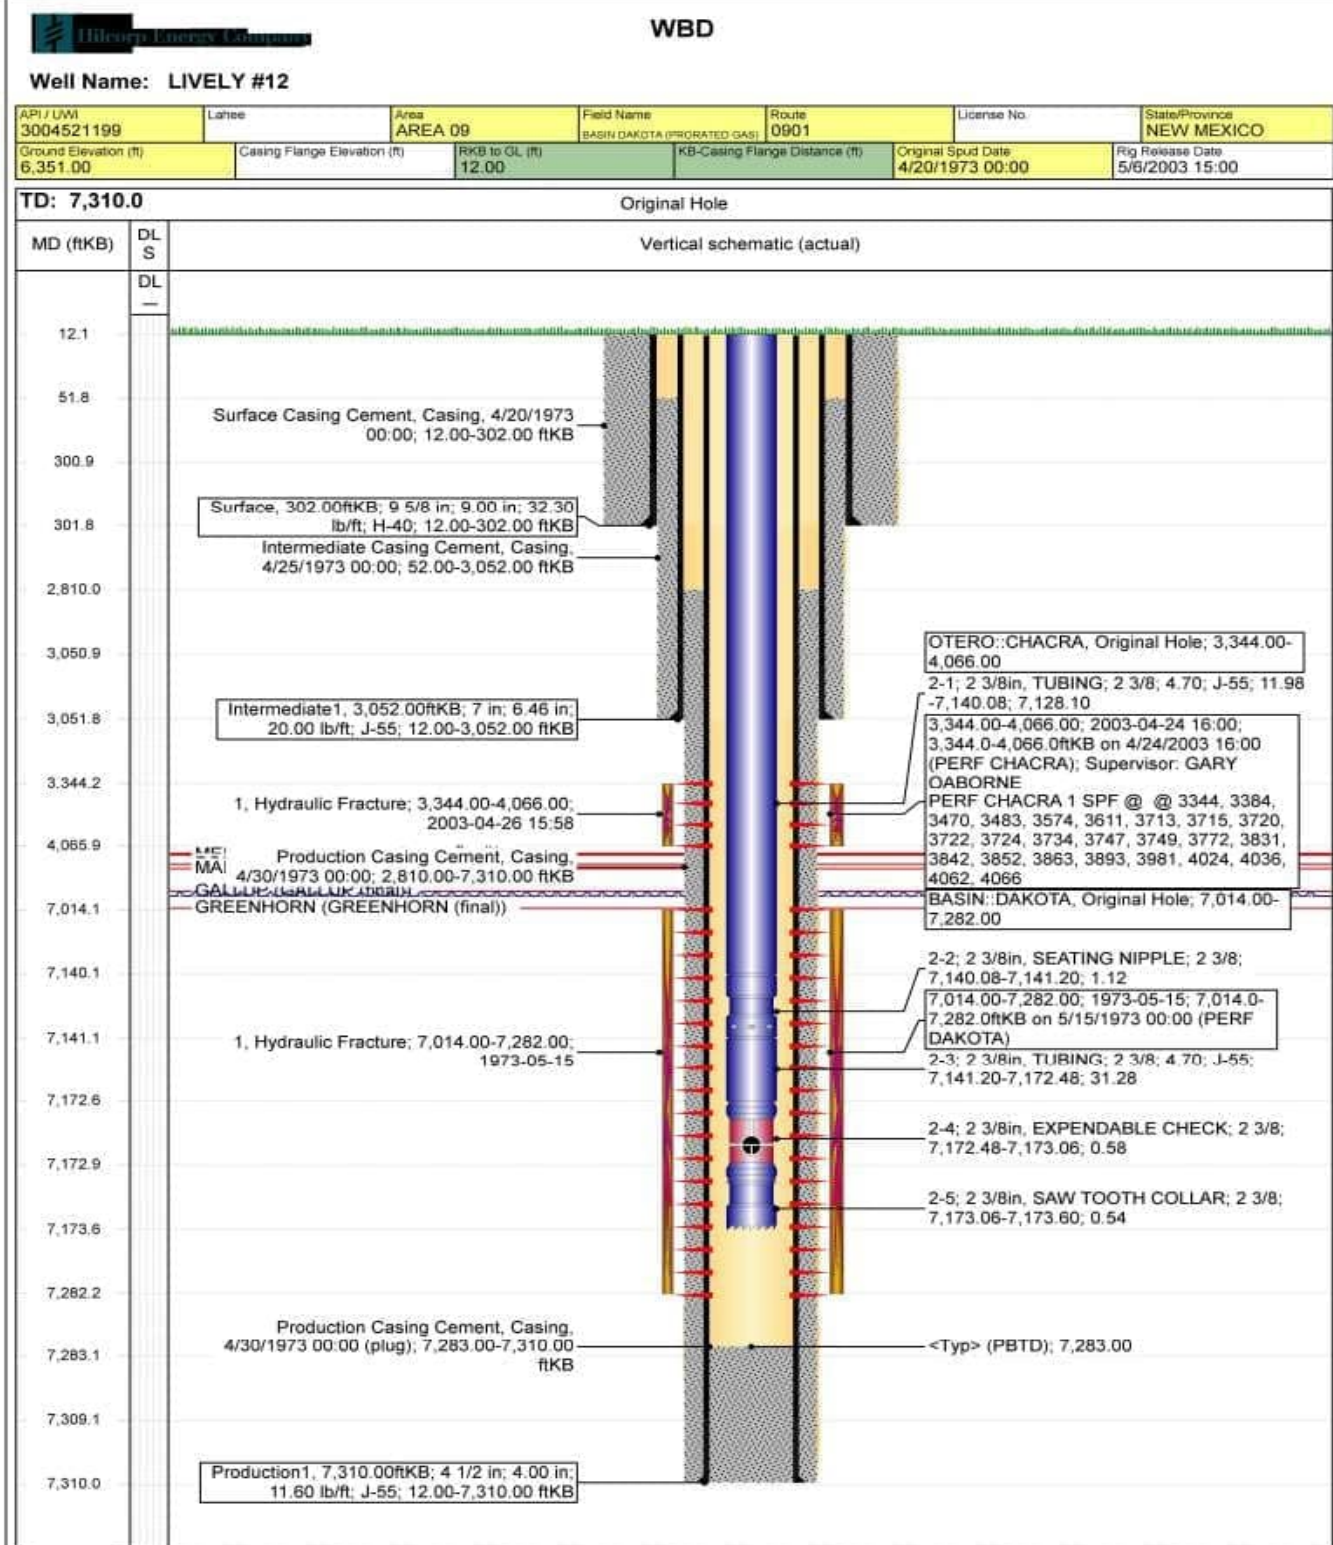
Hilcorp Energy Company

WBD

Well Name: LIVELY #12

| API / UWI 3004521199 | Lahee | Area AREA 09 | Field Name BASIN DAKOTA (PRORATED GAS) | Route 0901 | License No. | State/Province NEW MEXICO |
|---|---|---|---|---|---|---|
| Ground Elevation (ft) 6,351.00 | Casing Flange Elevation (ft) | RKB to GL (ft) 12.00 | KB-Casing Flange Distance (ft) | Original Spud Date 4/20/1973 00:00 | Rig Release Date 5/6/2003 15:00 | |

TD: 7,310.0

Original Hole

MD (ftKB)

DL S

DL —

Vertical schematic (actual)

12.1

51.8

300.9

301.8

2,810.0

3,050.9

3,051.8

3,344.2

4,065.9

7,014.1

7,140.1

7,141.1

7,172.6

7,172.9

7,173.6

7,282.2

7,283.1

7,309.1

7,310.0

Surface Casing Cement, Casing, 4/20/1973 00:00; 12.00-302.00 ftKB

Surface, 302.00ftKB; 9 5/8 in; 9.00 in; 32.30 lb/ft; H-40; 12.00-302.00 ftKB

Intermediate Casing Cement, Casing, 4/25/1973 00:00; 52.00-3,052.00 ftKB

Intermediate1, 3,052.00ftKB; 7 in; 6.46 in; 20.00 lb/ft; J-55; 12.00-3,052.00 ftKB

1, Hydraulic Fracture; 3,344.00-4,066.00; 2003-04-26 15:58

ME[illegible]

MA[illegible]

Production Casing Cement, Casing, 4/30/1973 00:00; 2,810.00-7,310.00 ftKB

GALLUP (GALLUP (final))

GREENHORN (GREENHORN (final))

1, Hydraulic Fracture; 7,014.00-7,282.00; 1973-05-15

Production Casing Cement, Casing, 4/30/1973 00:00 (plug); 7,283.00-7,310.00 ftKB

Production1, 7,310.00ftKB; 4 1/2 in; 4.00 in; 11.60 lb/ft; J-55; 12.00-7,310.00 ftKB

OTERO::CHACRA, Original Hole; 3,344.00-4,066.00

2-1; 2 3/8in, TUBING; 2 3/8; 4.70; J-55; 11.98 -7,140.08; 7,128.10

3,344.00-4,066.00; 2003-04-24 16:00; 3,344.0-4,066.0ftKB on 4/24/2003 16:00 (PERF CHACRA); Supervisor: GARY OABORNE

PERF CHACRA 1 SPF @ @ 3344, 3384, 3470, 3483, 3574, 3611, 3713, 3715, 3720, 3722, 3724, 3734, 3747, 3749, 3772, 3831, 3842, 3852, 3863, 3893, 3981, 4024, 4036, 4062, 4066

BASIN::DAKOTA, Original Hole; 7,014.00-7,282.00

2-2; 2 3/8in, SEATING NIPPLE; 2 3/8; 7,140.08-7,141.20; 1.12

7,014.00-7,282.00; 1973-05-15; 7,014.0-7,282.0ftKB on 5/15/1973 00:00 (PERF DAKOTA)

2-3; 2 3/8in, TUBING; 2 3/8; 4.70; J-55; 7,141.20-7,172.48; 31.28

2-4; 2 3/8in, EXPENDABLE CHECK; 2 3/8; 7,172.48-7,173.06; 0.58

2-5; 2 3/8in, SAW TOOTH COLLAR; 2 3/8; 7,173.06-7,173.60; 0.54

<Typ> (PBTD); 7,283.00